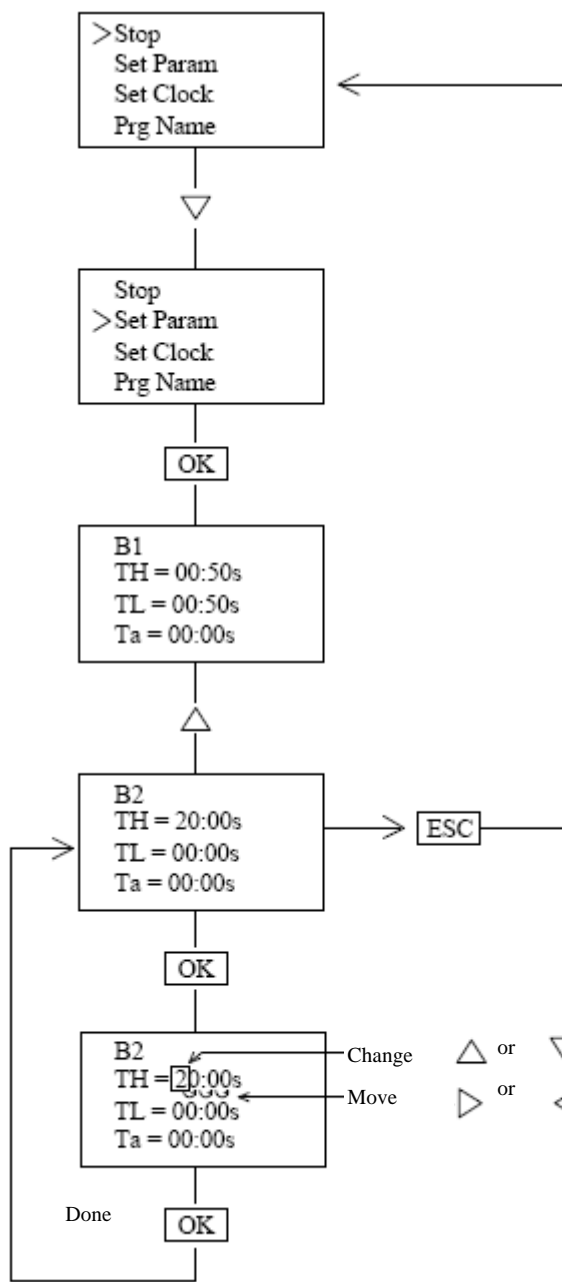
>Stop
Set Param
Set Clock
Prg Name

Stop
>Set Param
Set Clock
Prg Name

OK

B1
TH = 00:50s
TL = 00:50s
Ta = 00:00s

B2
TH = 20:00s
TL = 00:00s
Ta = 00:00s

ESC

OK

B2
TH = 20:00s
TL = 00:00s
Ta = 00:00s

Change
Move
or
or

Done
OK